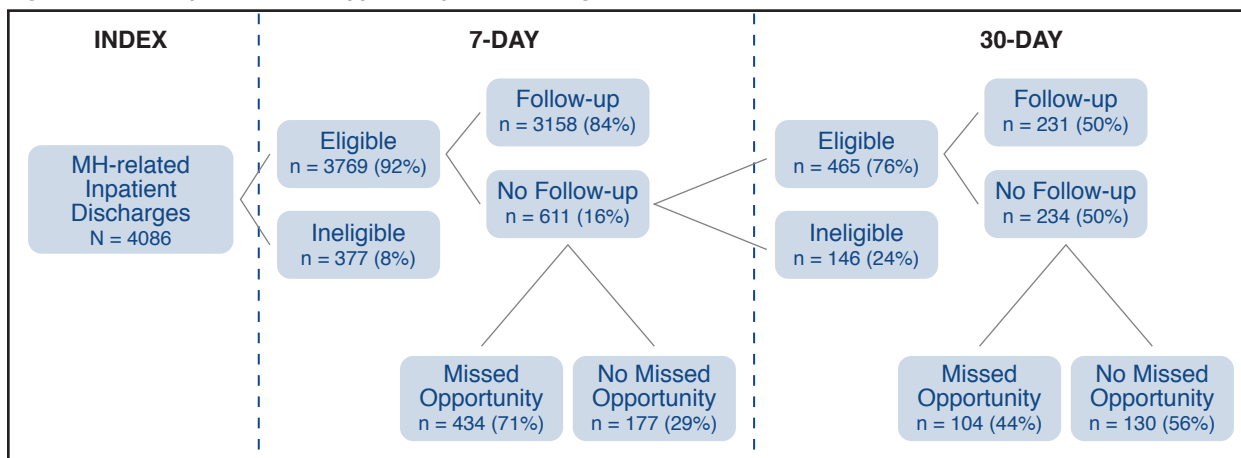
INDEX

7-DAY

30-DAY

MH-related Inpatient Discharges
N = 4086

Eligible
n = 3769 (92%)

Ineligible
n = 377 (8%)

Follow-up
n = 3158 (84%)

No Follow-up
n = 611 (16%)

Missed Opportunity
n = 434 (71%)

No Missed Opportunity
n = 177 (29%)

Eligible
n = 465 (76%)

Ineligible
n = 146 (24%)

Follow-up
n = 231 (50%)

No Follow-up
n = 234 (50%)

Missed Opportunity
n = 104 (44%)

No Missed Opportunity
n = 130 (56%)